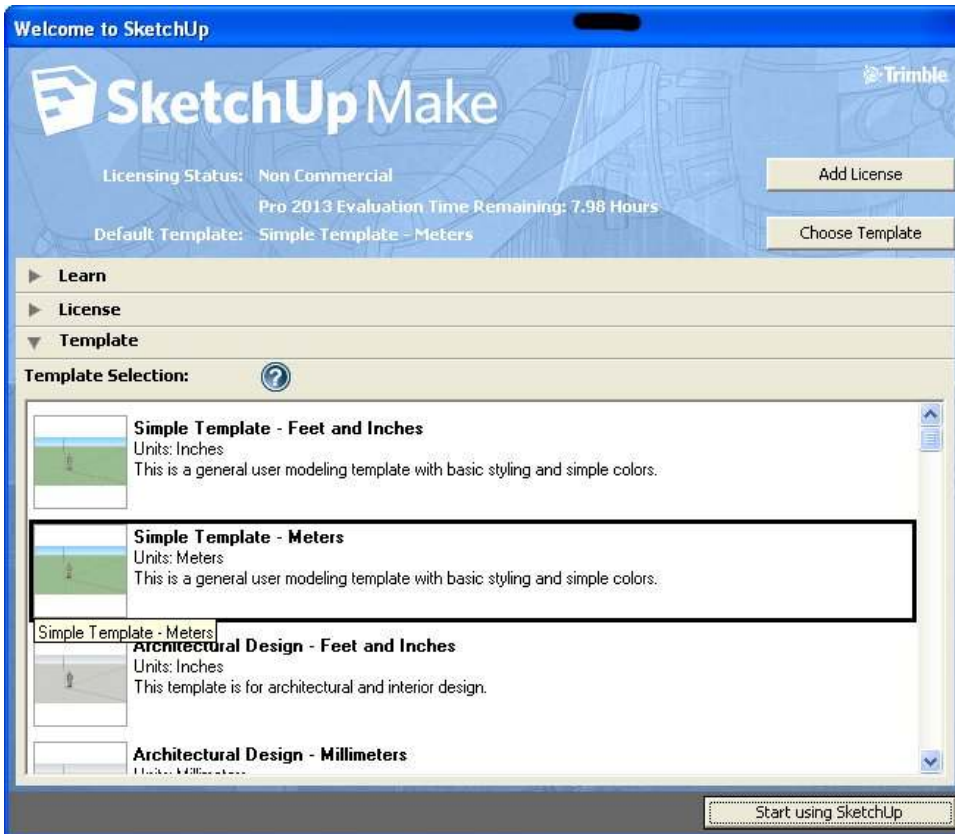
Welcome to SketchUp

SketchUp Make

Trimble

Licensing Status: Non Commercial

Pro 2013 Evaluation Time Remaining: 7.98 Hours

Default Template: Simple Template - Meters

Add License

Choose Template

Learn

License

Template

Template Selection:

Simple Template - Feet and Inches
Units: Inches
This is a general user modeling template with basic styling and simple colors.

Simple Template - Meters
Units: Meters
This is a general user modeling template with basic styling and simple colors.

Simple Template - Meters

Architectural Design - Feet and Inches
Units: Inches
This template is for architectural and interior design.

Architectural Design - Millimeters
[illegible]

Start using SketchUp